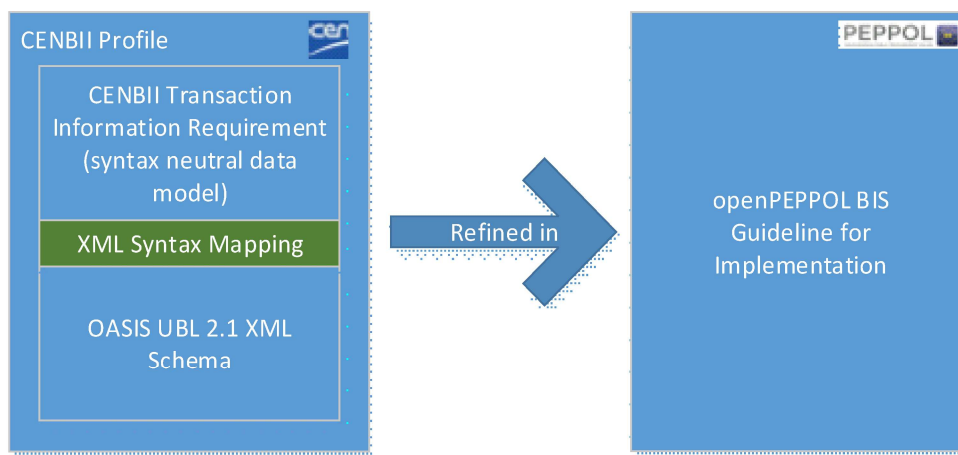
CENBII Profile

cen

CENBII Transaction Information Requirement (syntax neutral data model)

XML Syntax Mapping

OASIS UBL 2.1 XML Schema

Refined in

PEPPOL

openPEPPOL BIS Guideline for Implementation